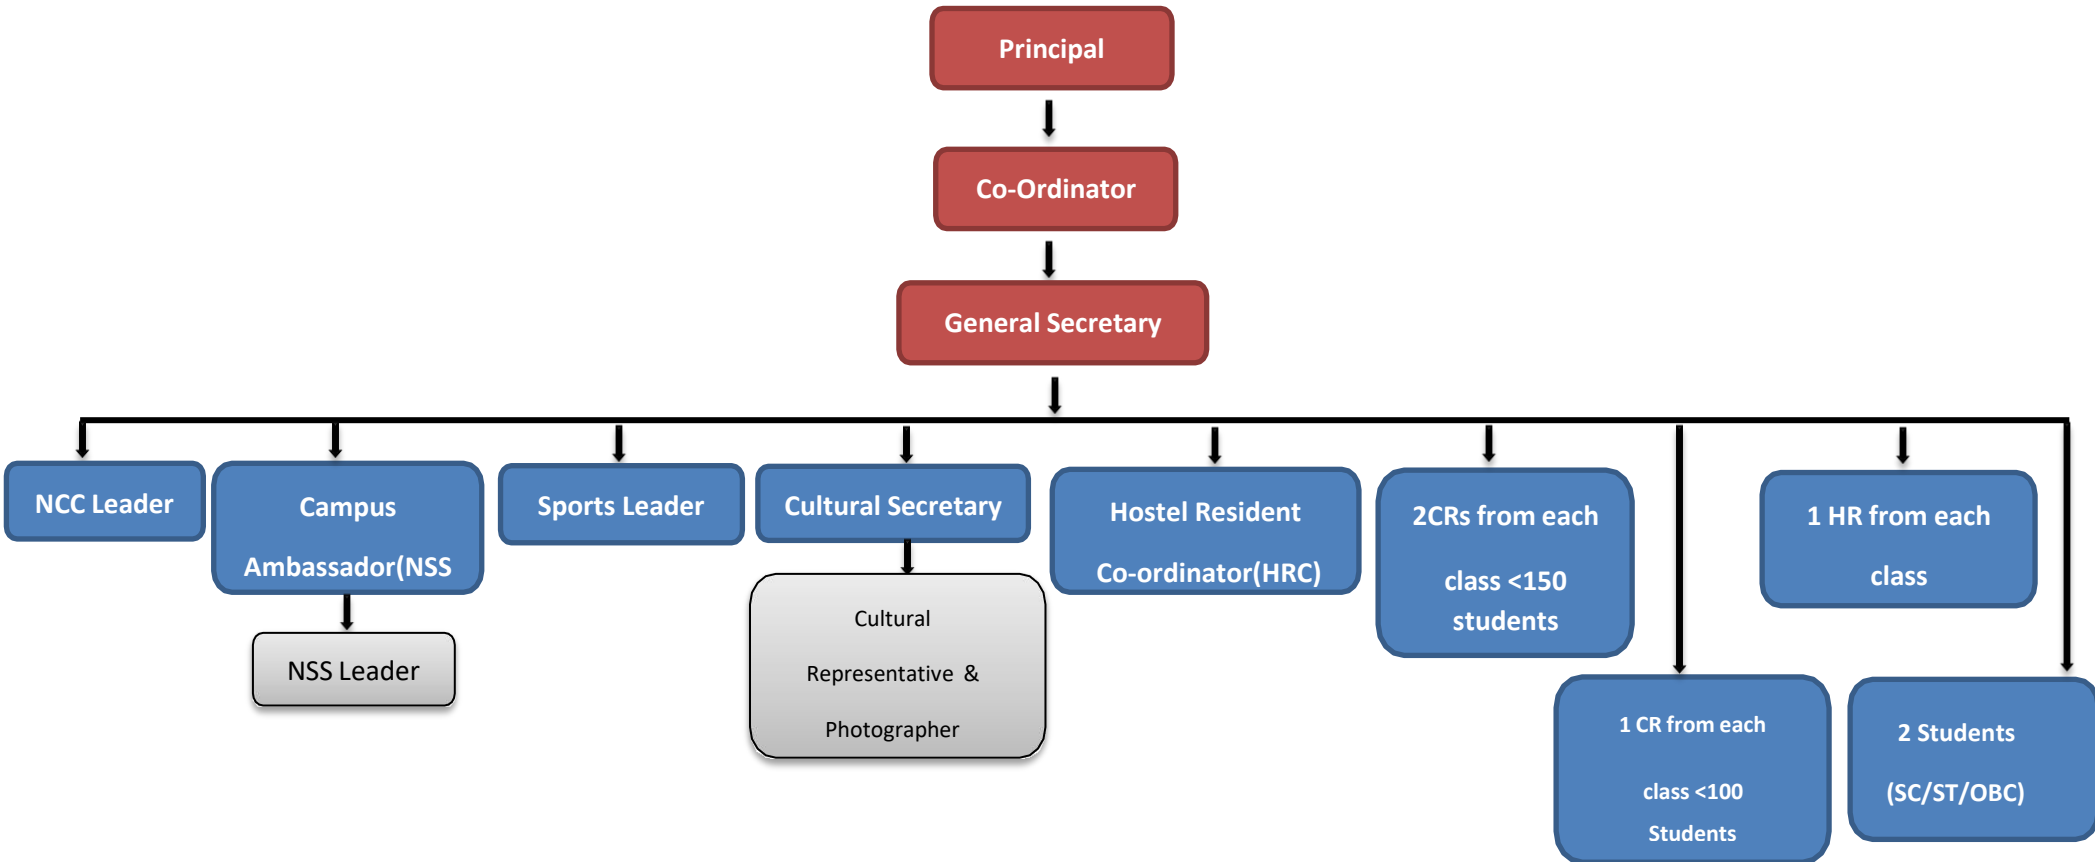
Principal

Co-Ordinator

General Secretary

NCC Leader

Campus Ambassador(NSS

NSS Leader

Sports Leader

Cultural Secretary

Cultural Representative & Photographer

Hostel Resident Co-ordinator(HRC)

2CRs from each class <150 students

1 HR from each class

1 CR from each class <100 Students

2 Students (SC/ST/OBC)